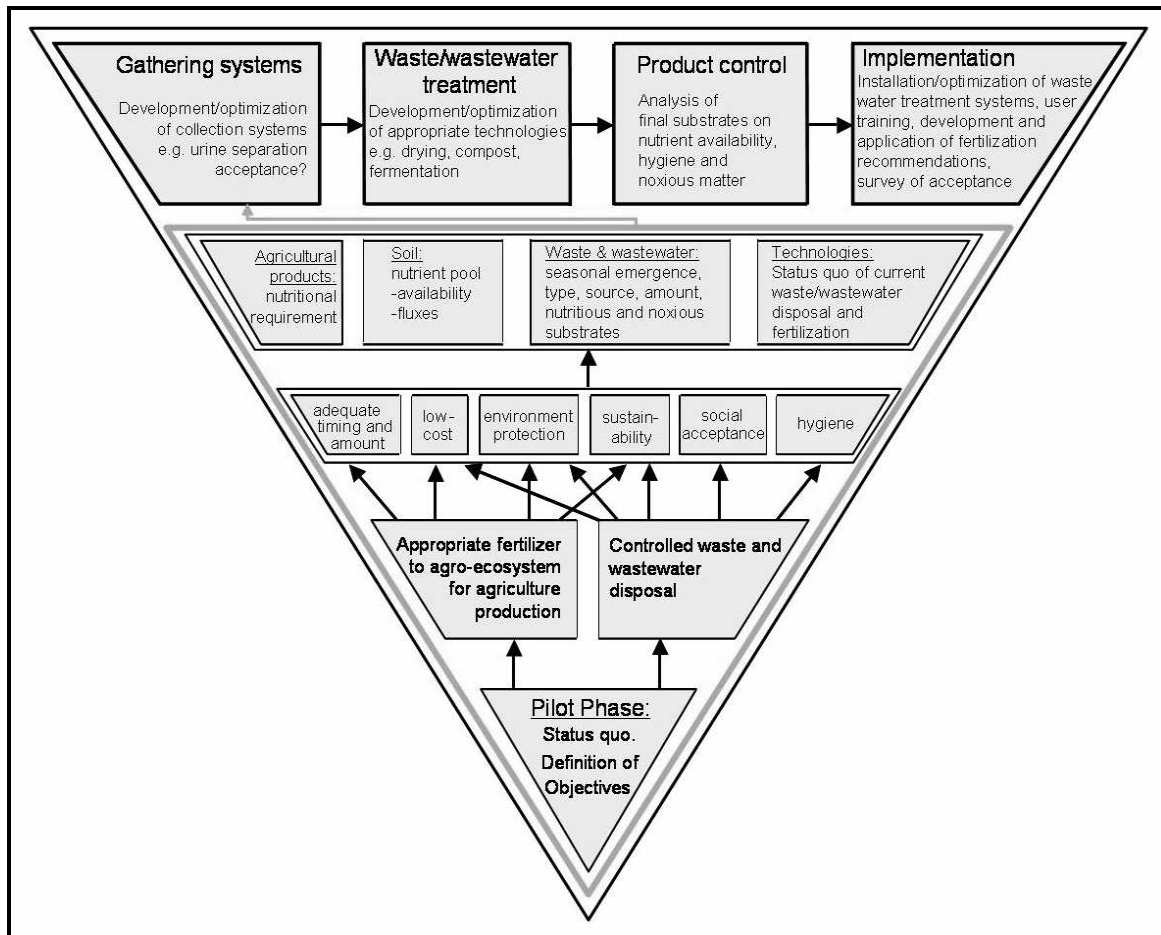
Gathering systems
Development/optimization of collection systems e.g. urine separation acceptance?

Waste/wastewater treatment
Development/optimization of appropriate technologies e.g. drying, compost, fermentation

Product control
Analysis of final substrates on nutrient availability, hygiene and noxious matter

Implementation
Installation/optimization of waste water treatment systems, user training, development and application of fertilization recommendations, survey of acceptance

Agricultural products: nutritional requirement

Soil: nutrient pool -availability -fluxes

Waste & wastewater: seasonal emergence, type, source, amount, nutritious and noxious substrates

Technologies: Status quo of current waste/wastewater disposal and fertilization

adequate timing and amount

low-cost

environment protection

sustainability

social acceptance

hygiene

Appropriate fertilizer to agro-ecosystem for agriculture production

Controlled waste and wastewater disposal

Pilot Phase:
Status quo.
Definition of Objectives